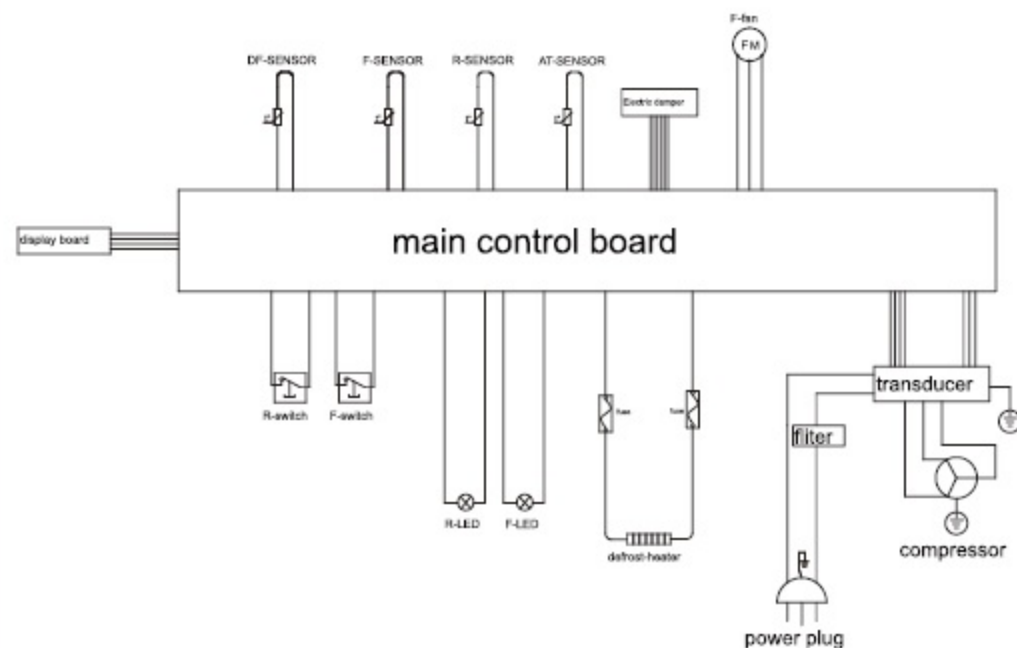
F-fan

FM

DF-SENSOR

F-SENSOR

R-SENSOR

AT-SENSOR

Electric damper

display board

main control board

R-switch

F-switch

R-LED

F-LED

fuse

fuse

defrost-heater

transducer

filter

compressor

power plug